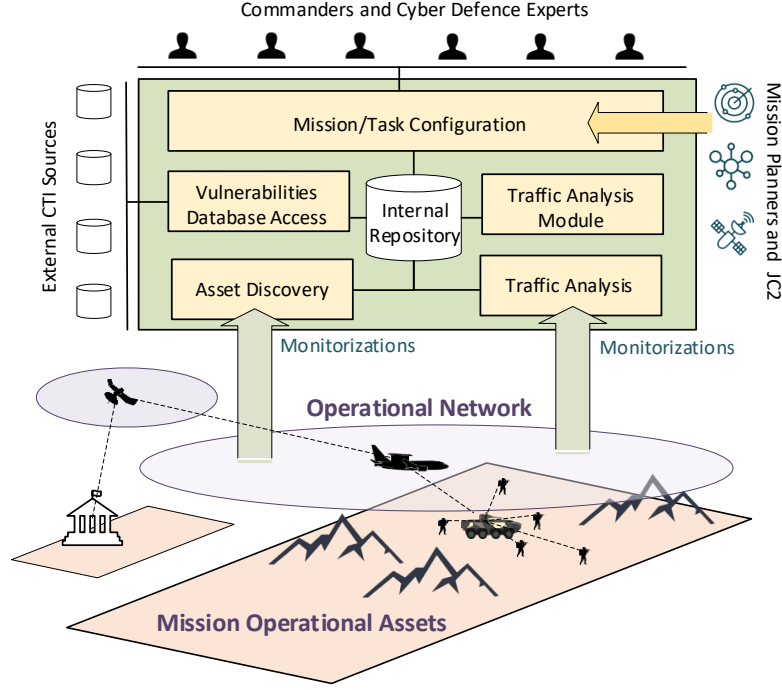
Commanders and Cyber Defence Experts

External CTI Sources

Mission/Task Configuration

Mission Planners and JC2

Vulnerabilities Database Access

Internal Repository

Traffic Analysis Module

Asset Discovery

Traffic Analysis

Monitorizations

Monitorizations

Operational Network

Mission Operational Assets